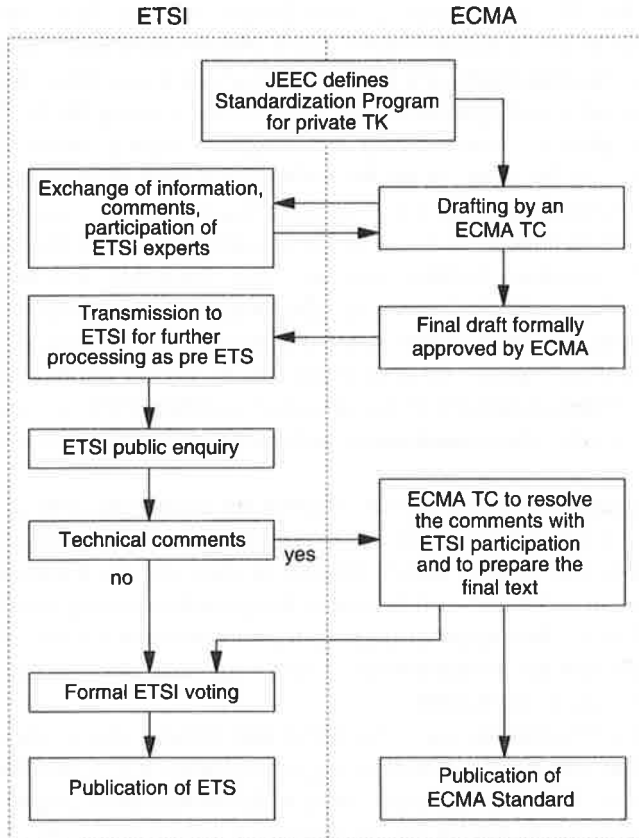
ETSI

ECMA

JEEC defines Standardization Program for private TK

Exchange of information, comments, participation of ETSI experts

Drafting by an ECMA TC

Transmission to ETSI for further processing as pre ETS

Final draft formally approved by ECMA

ETSI public enquiry

Technical comments

yes

no

ECMA TC to resolve the comments with ETSI participation and to prepare the final text

Formal ETSI voting

Publication of ETS

Publication of ECMA Standard